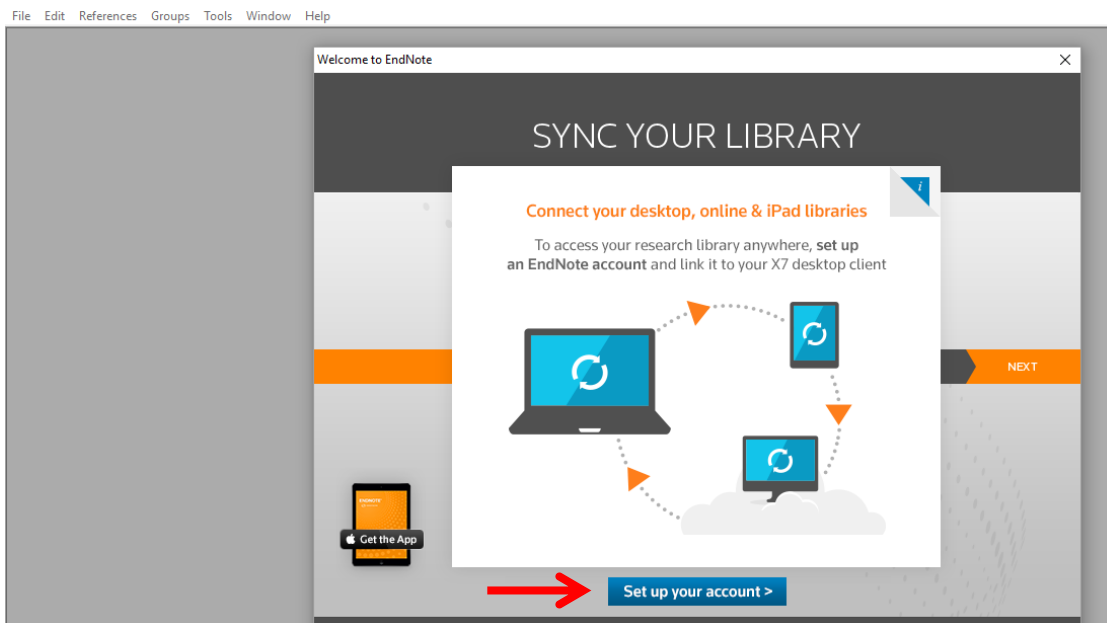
File Edit References Groups Tools Window Help

Welcome to EndNote

SYNC YOUR LIBRARY

i

Connect your desktop, online & iPad libraries

To access your research library anywhere, set up an EndNote account and link it to your X7 desktop client

NEXT

ENDNOTE

Get the App

Set up your account >